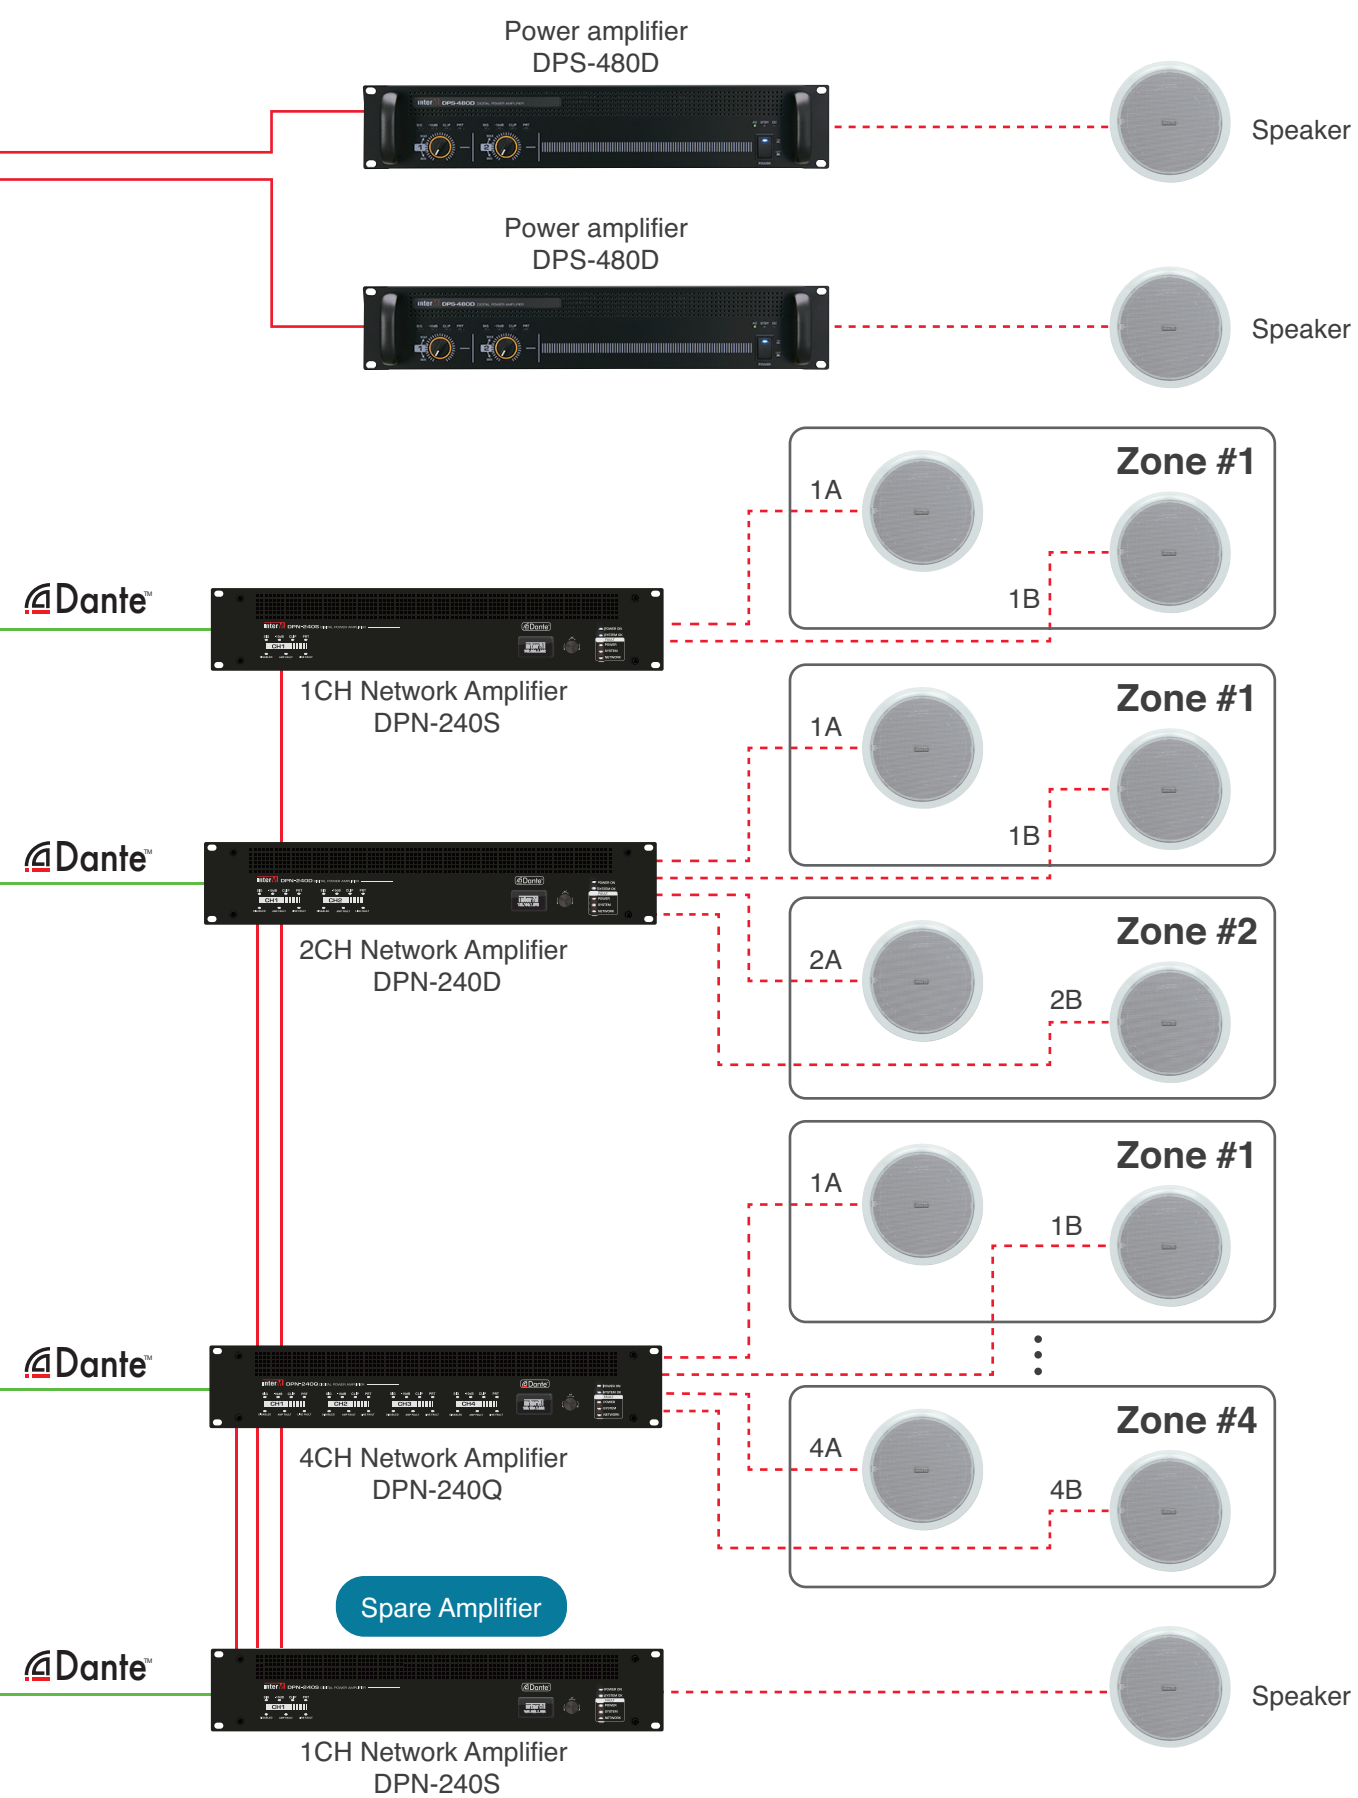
Power amplifier
DPS-480D

Speaker

Power amplifier
DPS-480D

Speaker

Zone #1
1A
1B

Dante™

1CH Network Amplifier
DPN-240S

Zone #1
1A
1B

Dante™

2CH Network Amplifier
DPN-240D

Zone #2
2A
2B

Zone #1
1A
1B

Dante™

4CH Network Amplifier
DPN-240Q

Zone #4
4A
4B

Spare Amplifier

Dante™

Speaker

1CH Network Amplifier
DPN-240S